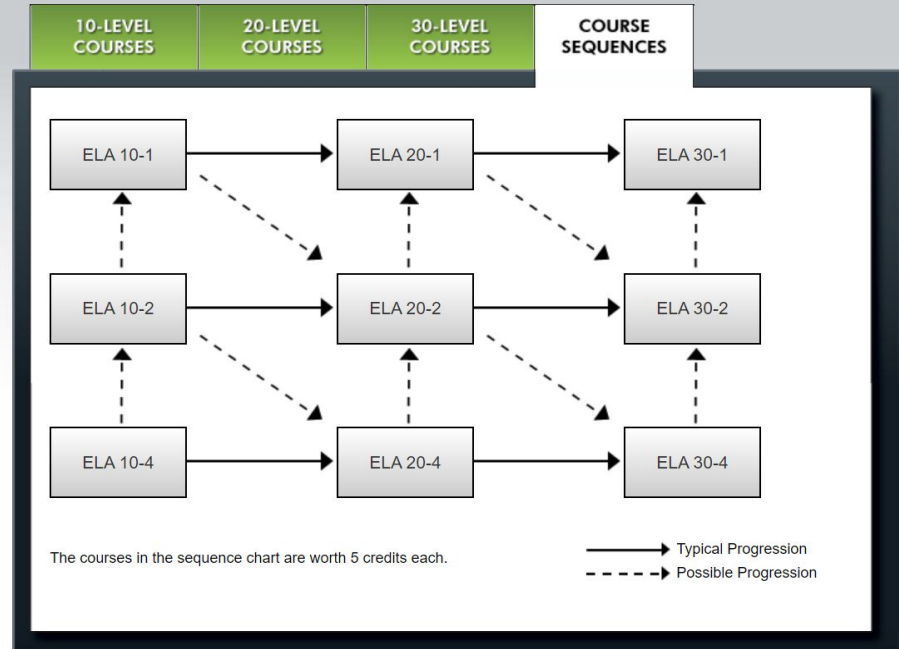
10-LEVEL COURSES

20-LEVEL COURSES

30-LEVEL COURSES

COURSE SEQUENCES

ELA 10-1
ELA 20-1
ELA 30-1

ELA 10-2
ELA 20-2
ELA 30-2

ELA 10-4
ELA 20-4
ELA 30-4

The courses in the sequence chart are worth 5 credits each.

Typical Progression
Possible Progression